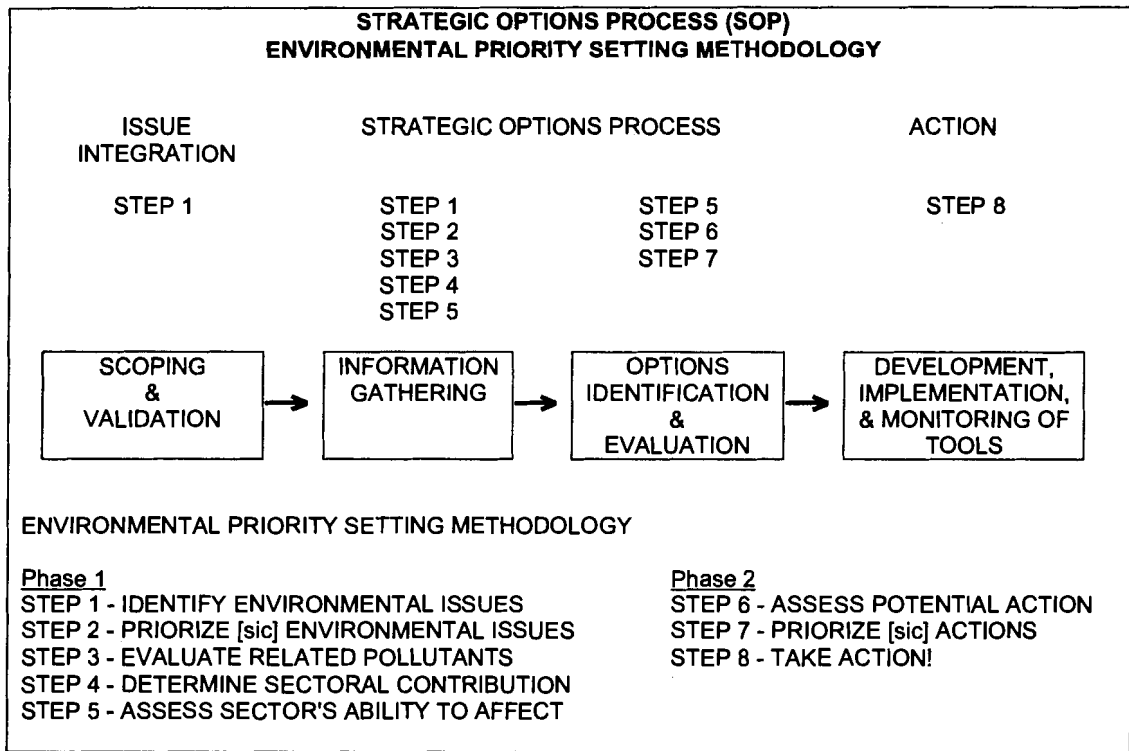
STRATEGIC OPTIONS PROCESS (SOP)
ENVIRONMENTAL PRIORITY SETTING METHODOLOGY

ISSUE INTEGRATION

STRATEGIC OPTIONS PROCESS

ACTION

STEP 1

STEP 1
STEP 2
STEP 3
STEP 4
STEP 5

STEP 5
STEP 6
STEP 7

STEP 8

SCOPING & VALIDATION

INFORMATION GATHERING

OPTIONS IDENTIFICATION & EVALUATION

DEVELOPMENT, IMPLEMENTATION, & MONITORING OF TOOLS

ENVIRONMENTAL PRIORITY SETTING METHODOLOGY

Phase 1
STEP 1 - IDENTIFY ENVIRONMENTAL ISSUES
STEP 2 - PRIORIZE [sic] ENVIRONMENTAL ISSUES
STEP 3 - EVALUATE RELATED POLLUTANTS
STEP 4 - DETERMINE SECTORAL CONTRIBUTION
STEP 5 - ASSESS SECTOR'S ABILITY TO AFFECT

Phase 2
STEP 6 - ASSESS POTENTIAL ACTION
STEP 7 - PRIORIZE [sic] ACTIONS
STEP 8 - TAKE ACTION!